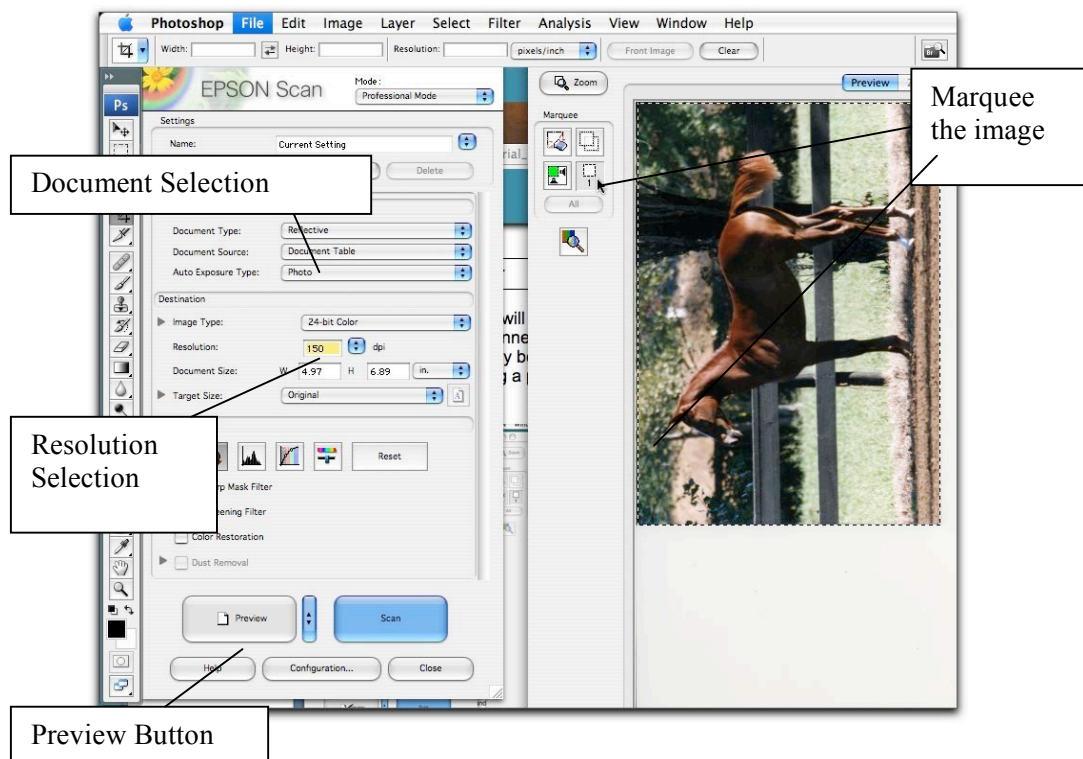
Photoshop File Edit Image Layer Select Filter Analysis View Window Help

Width: Height: Resolution: pixels/inch Front Image Clear

EPSON Scan

Mode:
Professional Mode

Settings

Name: Current Setting

Delete

Document Selection

Document Type: Reflective

Document Source: Document Table

Auto Exposure Type: Photo

Destination

Image Type: 24-bit Color

Resolution: 150 dpi

Document Size: W 4.97 H 6.89 in.

Target Size: Original

Resolution Selection

Reset

rp Mask Filter

eening Filter

Color Restoration

Dust Removal

Preview

Scan

Help

Configuration...

Close

Preview Button

Zoom

Marquee

All

Preview

Marquee the image

will
nne
y b
g a p